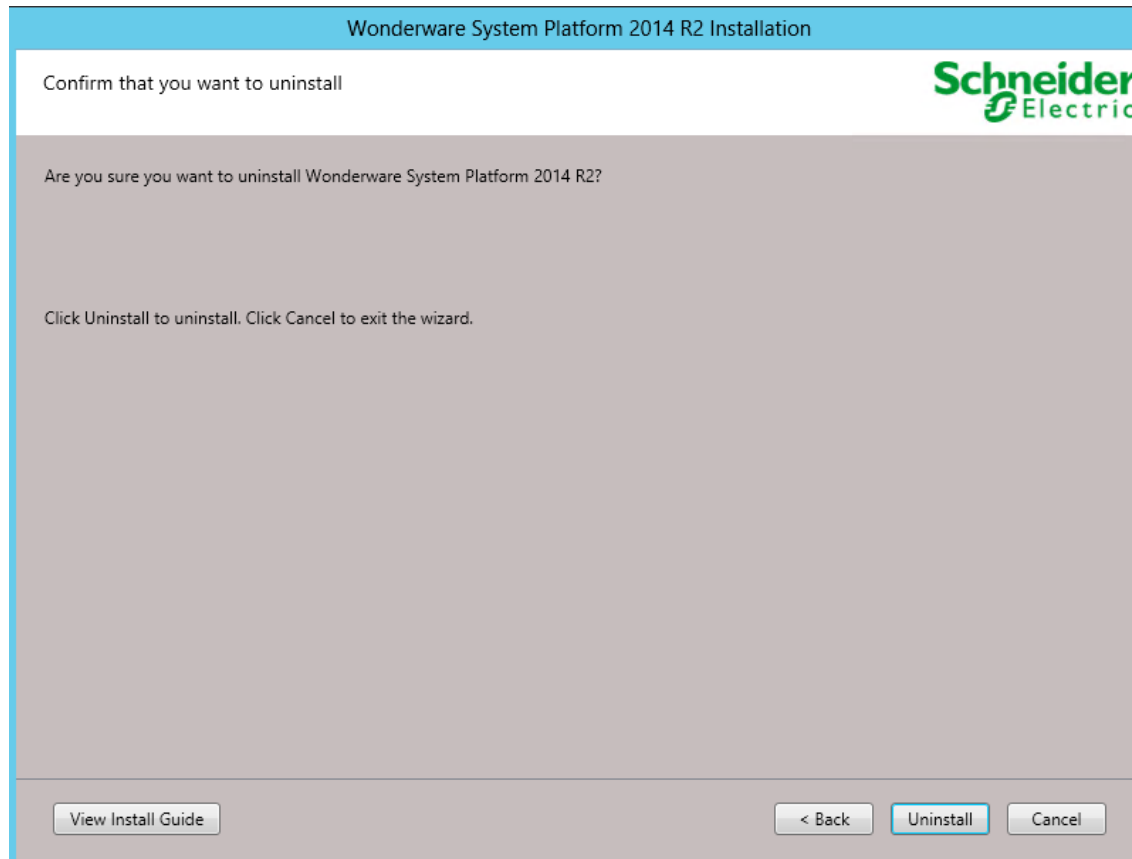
Wonderware System Platform 2014 R2 Installation

Confirm that you want to uninstall

Schneider Electric

Are you sure you want to uninstall Wonderware System Platform 2014 R2?

Click Uninstall to uninstall. Click Cancel to exit the wizard.

View Install Guide

< Back

Uninstall

Cancel